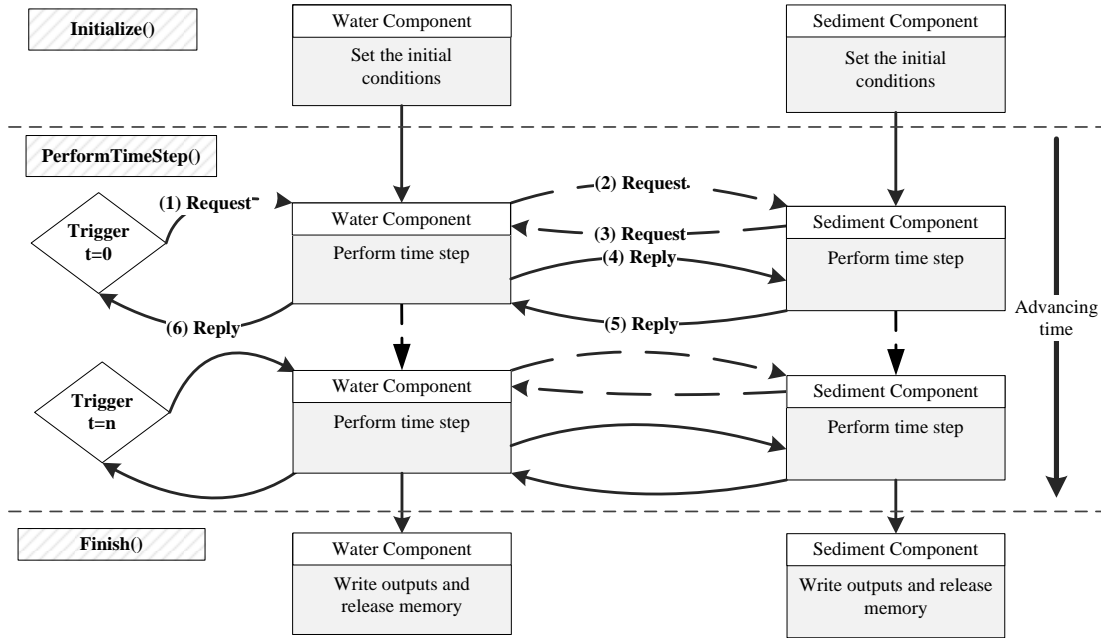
Initialize()

Water Component

Set the initial conditions

Sediment Component

Set the initial conditions

PerformTimeStep()

(1) Request

(2) Request

Trigger t=0

Water Component

Perform time step

(3) Request

Sediment Component

Perform time step

(4) Reply

(5) Reply

(6) Reply

Advancing time

Trigger t=n

Water Component

Perform time step

Sediment Component

Perform time step

Finish()

Water Component

Write outputs and release memory

Sediment Component

Write outputs and release memory